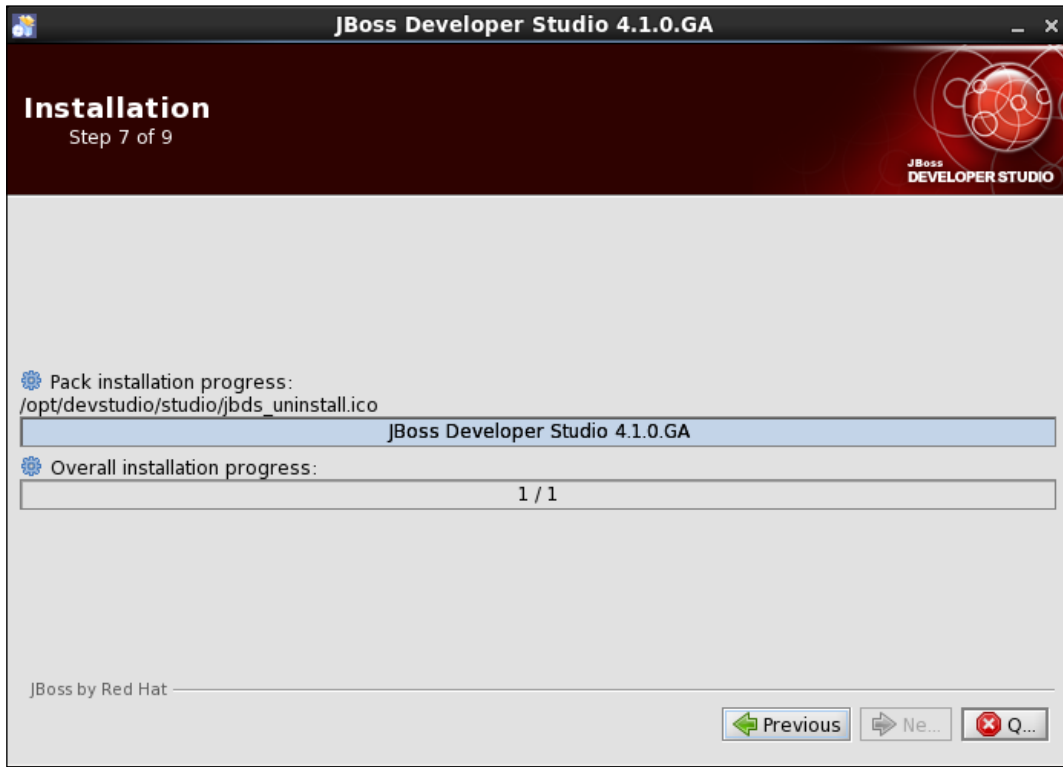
JBoss Developer Studio 4.1.0.GA

Installation
Step 7 of 9

JBoss
DEVELOPER STUDIO

Pack installation progress:
/opt/devstudio/studio/jbds_uninstall.ico

JBoss Developer Studio 4.1.0.GA

Overall installation progress:

1 / 1

JBoss by Red Hat

Previous
Ne...
Q...